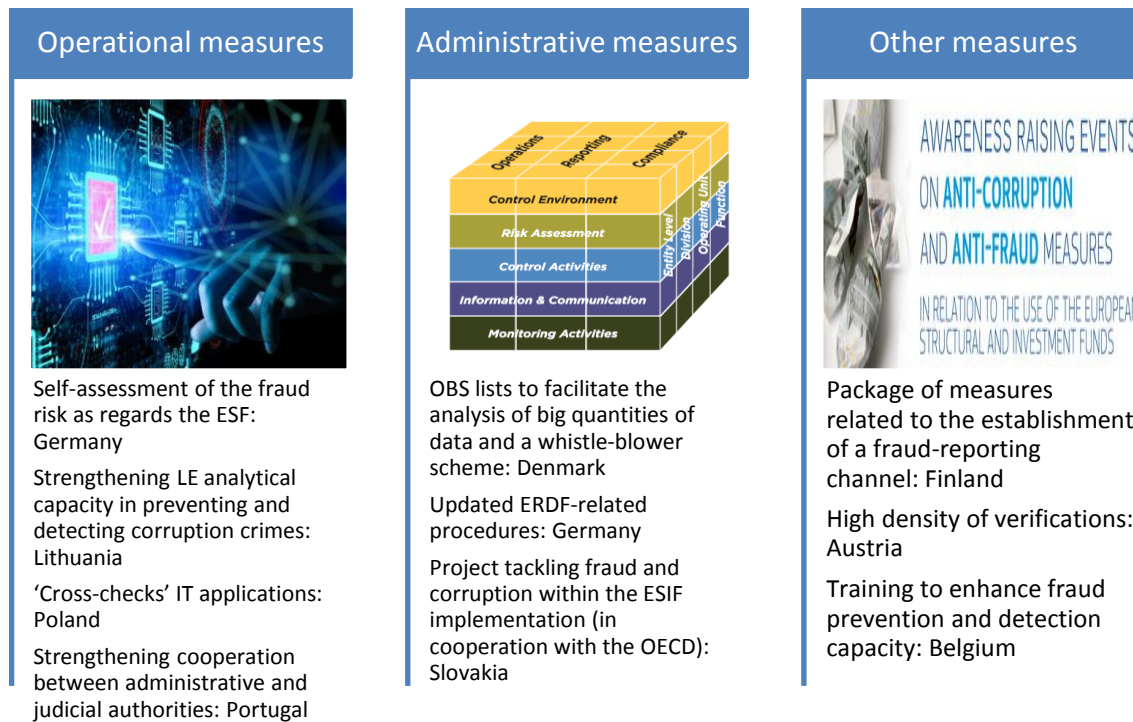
Operational measures

Self-assessment of the fraud risk as regards the ESF: Germany

Strengthening LE analytical capacity in preventing and detecting corruption crimes: Lithuania

'Cross-checks' IT applications: Poland

Strengthening cooperation between administrative and judicial authorities: Portugal

Administrative measures

Operations
Reporting
Compliance
Control Environment
Risk Assessment
Control Activities
Information & Communication
Monitoring Activities
Entity Level
Division
Operating Unit
Function

OBS lists to facilitate the analysis of big quantities of data and a whistle-blower scheme: Denmark

Updated ERDF-related procedures: Germany

Project tackling fraud and corruption within the ESIF implementation (in cooperation with the OECD): Slovakia

Other measures

AWARENESS RAISING EVENTS ON ANTI-CORRUPTION AND ANTI-FRAUD MEASURES

IN RELATION TO THE USE OF THE EUROPEAN STRUCTURAL AND INVESTMENT FUNDS

Package of measures related to the establishment of a fraud-reporting channel: Finland

High density of verifications: Austria

Training to enhance fraud prevention and detection capacity: Belgium